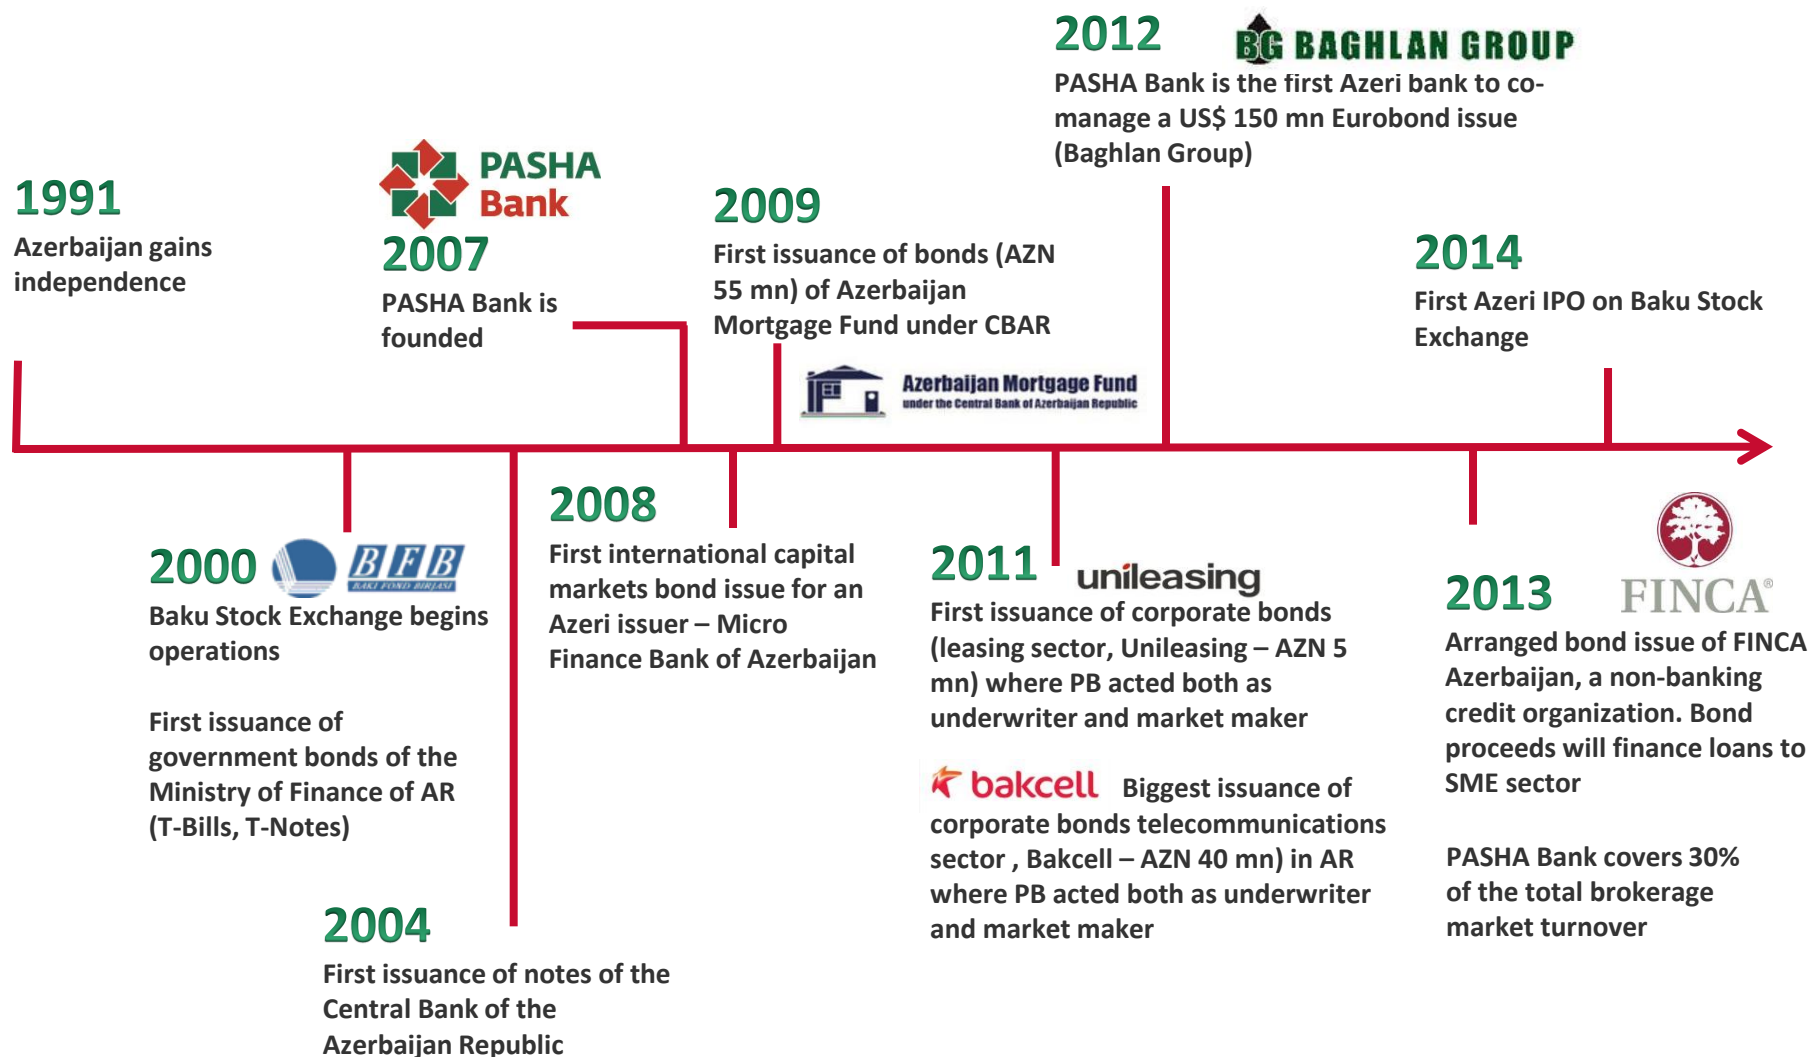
2012 BG BAGHLAN GROUP
PASHA Bank is the first Azeri bank to co-manage a US$ 150 mn Eurobond issue (Baghlan Group)

1991
Azerbaijan gains independence

PASHA Bank
2007
PASHA Bank is founded

2009
First issuance of bonds (AZN 55 mn) of Azerbaijan Mortgage Fund under CBAR

Azerbaijan Mortgage Fund
under the Central Bank of Azerbaijan Republic

2014
First Azeri IPO on Baku Stock Exchange

2000 BFB
BAKI FOND BIRJASI
Baku Stock Exchange begins operations

First issuance of government bonds of the Ministry of Finance of AR (T-Bills, T-Notes)

2004
First issuance of notes of the Central Bank of the Azerbaijan Republic

2008
First international capital markets bond issue for an Azeri issuer – Micro Finance Bank of Azerbaijan

2011 unileasing
First issuance of corporate bonds (leasing sector, Unileasing – AZN 5 mn) where PB acted both as underwriter and market maker

bakcell Biggest issuance of corporate bonds telecommunications sector , Bakcell – AZN 40 mn) in AR where PB acted both as underwriter and market maker

2013 FINCA®
Arranged bond issue of FINCA Azerbaijan, a non-banking credit organization. Bond proceeds will finance loans to SME sector

PASHA Bank covers 30% of the total brokerage market turnover